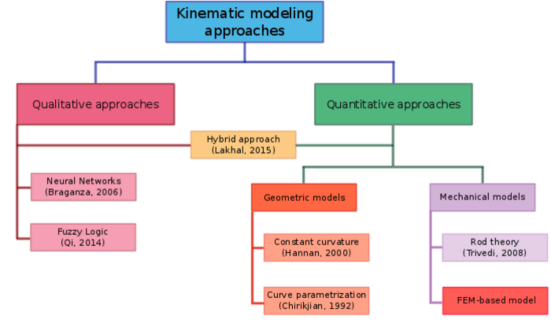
Kinematic modeling approaches

Qualitative approaches

Quantitative approaches

Hybrid approach (Lakhal, 2015)

Neural Networks (Braganza, 2006)

Fuzzy Logic (Qi, 2014)

Geometric models

Mechanical models

Constant curvature (Hannan, 2000)

Curve parametrization (Chirikjian, 1992)

Rod theory (Trivedi, 2008)

FEM-based model